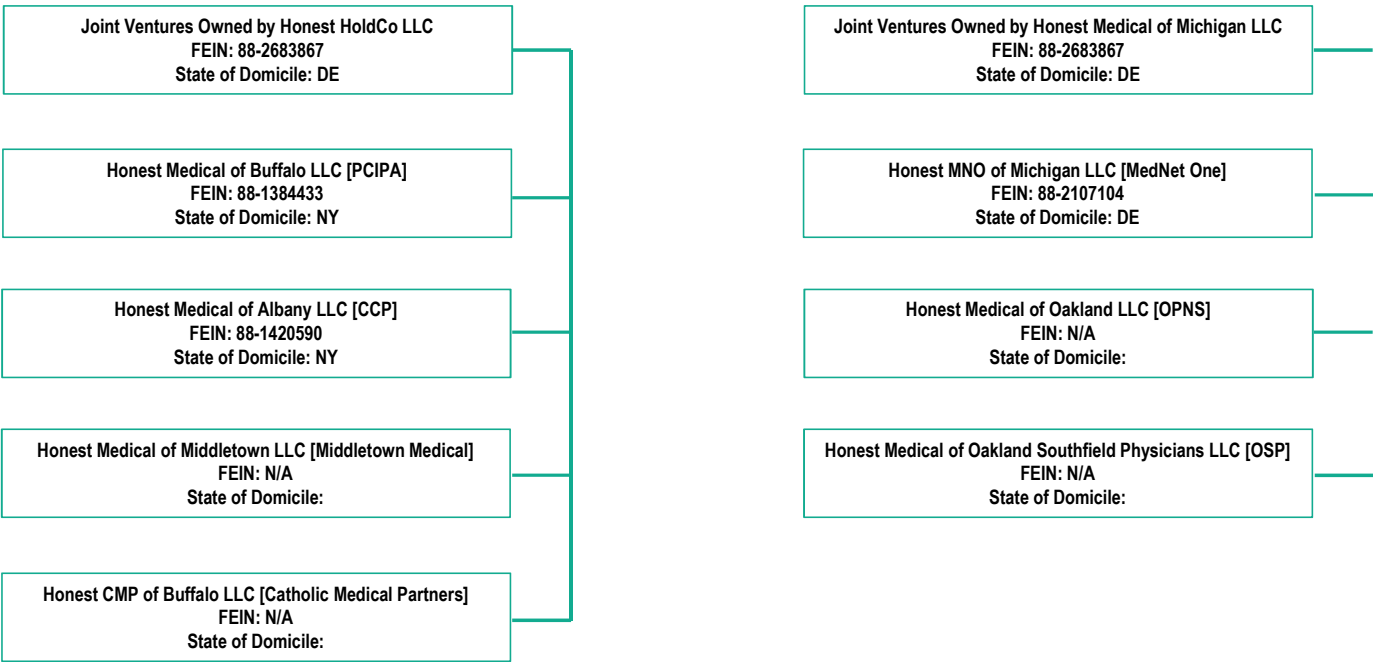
Joint Ventures Owned by Honest HoldCo LLC
FEIN: 88-2683867
State of Domicile: DE

Honest Medical of Buffalo LLC [PCIPA]
FEIN: 88-1384433
State of Domicile: NY

Honest Medical of Albany LLC [CCP]
FEIN: 88-1420590
State of Domicile: NY

Honest Medical of Middletown LLC [Middletown Medical]
FEIN: N/A
State of Domicile:

Honest CMP of Buffalo LLC [Catholic Medical Partners]
FEIN: N/A
State of Domicile:

Joint Ventures Owned by Honest Medical of Michigan LLC
FEIN: 88-2683867
State of Domicile: DE

Honest MNO of Michigan LLC [MedNet One]
FEIN: 88-2107104
State of Domicile: DE

Honest Medical of Oakland LLC [OPNS]
FEIN: N/A
State of Domicile:

Honest Medical of Oakland Southfield Physicians LLC [OSP]
FEIN: N/A
State of Domicile: